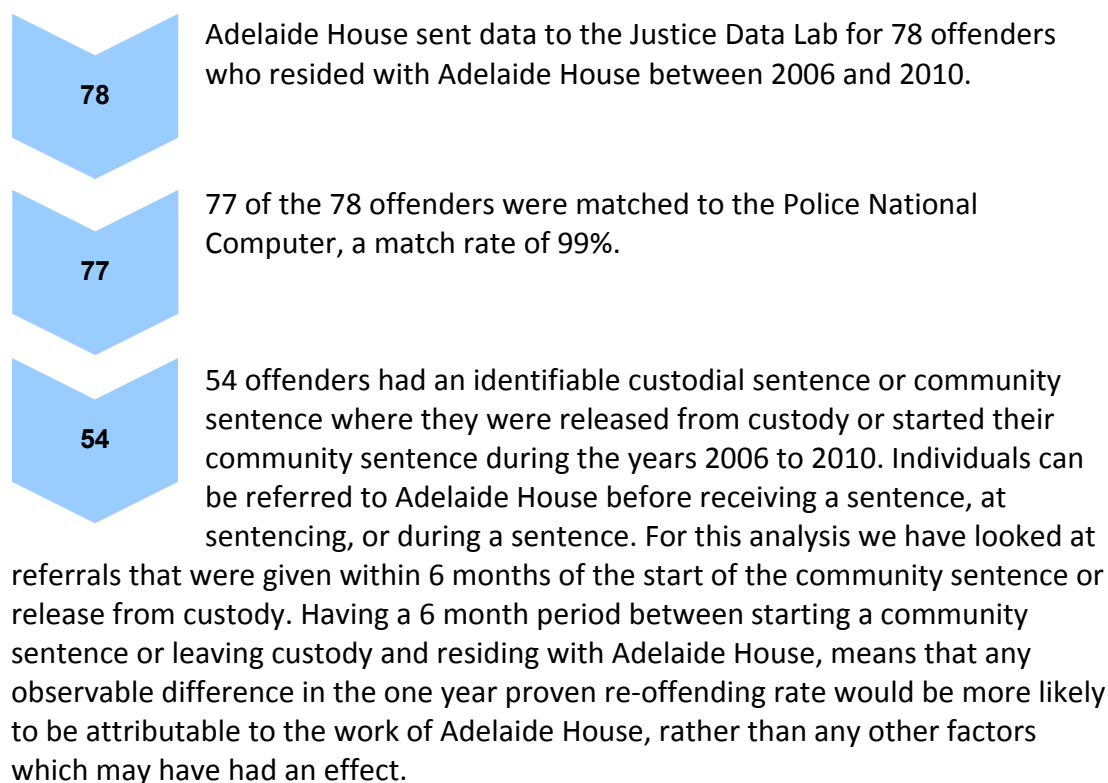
78

Adelaide House sent data to the Justice Data Lab for 78 offenders who resided with Adelaide House between 2006 and 2010.

77

77 of the 78 offenders were matched to the Police National Computer, a match rate of 99%.

54

54 offenders had an identifiable custodial sentence or community sentence where they were released from custody or started their community sentence during the years 2006 to 2010. Individuals can be referred to Adelaide House before receiving a sentence, at sentencing, or during a sentence. For this analysis we have looked at referrals that were given within 6 months of the start of the community sentence or release from custody. Having a 6 month period between starting a community sentence or leaving custody and residing with Adelaide House, means that any observable difference in the one year proven re-offending rate would be more likely to be attributable to the work of Adelaide House, rather than any other factors which may have had an effect.